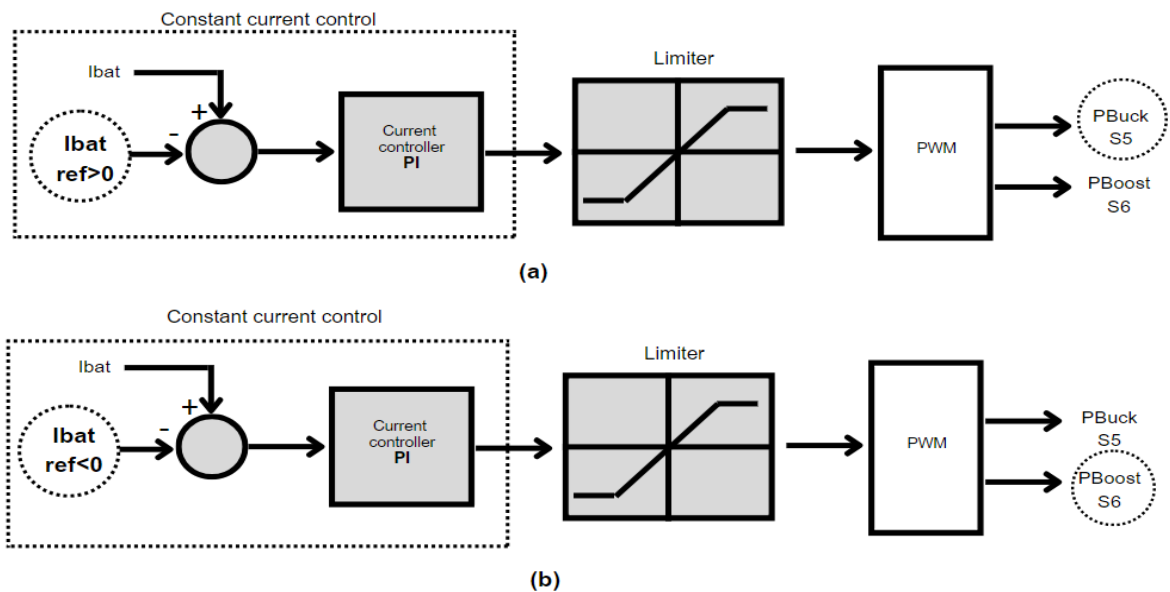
Constant current control

Ibat

+

-

Ibat ref>0

Current controller PI

Limiter

PWM

PBuck S5

PBoost S6

(a)

Constant current control

Ibat

+

-

Ibat ref<0

Current controller PI

Limiter

PWM

PBuck S5

PBoost S6

(b)